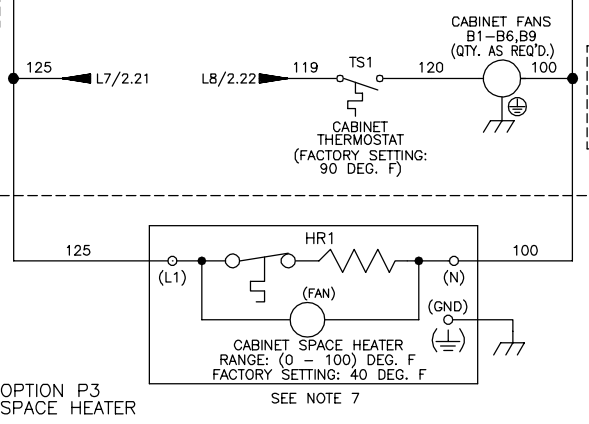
CABINET FANS
B1–B6,B9
(QTY. AS REQ'D.)

125
L7/2.21
L8/2.22
119
TS1
120
100

CABINET
THERMOSTAT
(FACTORY SETTING:
90 DEG. F)

125
HR1
100
(L1)
(N)
(FAN)
(GND)
CABINET SPACE HEATER
RANGE: (0 – 100) DEG. F
FACTORY SETTING: 40 DEG. F

OPTION P3
SPACE HEATER

SEE NOTE 7